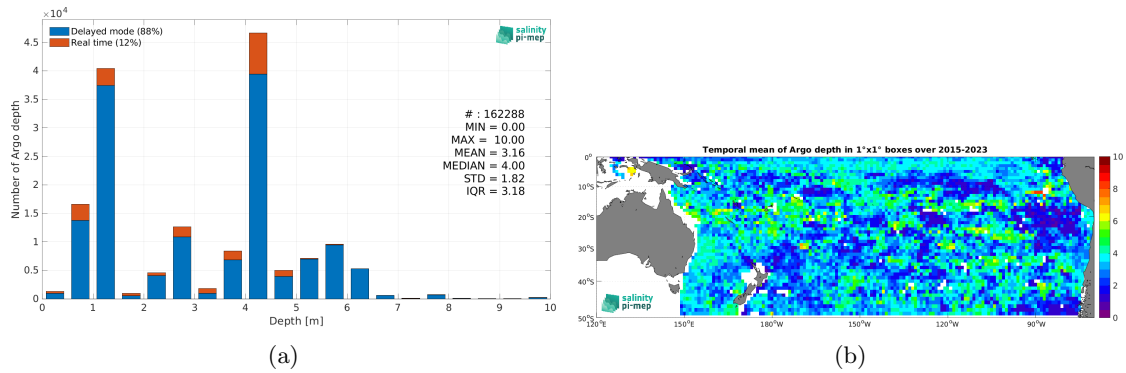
$\times 10^4$

Delayed mode (88%)
Real time (12%)

salinity pi-mep

Number of Argo depth

4.5
4
3.5
3
2.5
2
1.5
1
0.5
0

# : 162288
MIN = 0.00
MAX = 10.00
MEAN = 3.16
MEDIAN = 4.00
STD = 1.82
IQR = 3.18

0 1 2 3 4 5 6 7 8 9 10

Depth [m]

(a)

Temporal mean of Argo depth in 1°x1° boxes over 2015-2023

0°
10°S
20°S
30°S
40°S
50°S

120°E 150°E 180°W 150°W 120°W 90°W

salinity pi-mep

10
8
6
4
2
0

(b)